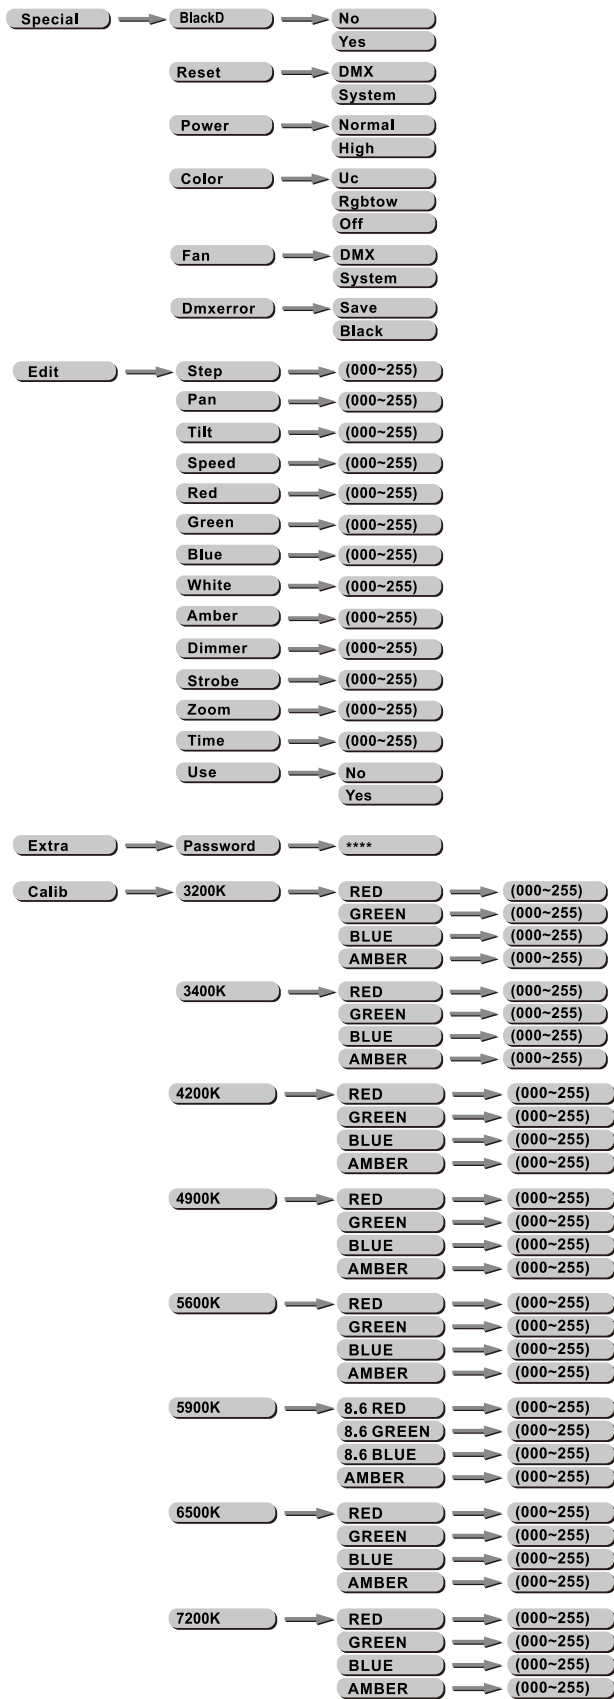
Special
BlackD
No
Yes
Reset
DMX
System
Power
Normal
High
Color
Uc
Rgbtow
Off
Fan
DMX
System
Dmxerror
Save
Black

Edit
Step
(000~255)
Pan
(000~255)
Tilt
(000~255)
Speed
(000~255)
Red
(000~255)
Green
(000~255)
Blue
(000~255)
White
(000~255)
Amber
(000~255)
Dimmer
(000~255)
Strobe
(000~255)
Zoom
(000~255)
Time
(000~255)
Use
No
Yes

Extra
Password
****

Calib
3200K
RED
(000~255)
GREEN
(000~255)
BLUE
(000~255)
AMBER
(000~255)
3400K
RED
(000~255)
GREEN
(000~255)
BLUE
(000~255)
AMBER
(000~255)
4200K
RED
(000~255)
GREEN
(000~255)
BLUE
(000~255)
AMBER
(000~255)
4900K
RED
(000~255)
GREEN
(000~255)
BLUE
(000~255)
AMBER
(000~255)
5600K
RED
(000~255)
GREEN
(000~255)
BLUE
(000~255)
AMBER
(000~255)
5900K
8.6 RED
(000~255)
8.6 GREEN
(000~255)
8.6 BLUE
(000~255)
AMBER
(000~255)
6500K
RED
(000~255)
GREEN
(000~255)
BLUE
(000~255)
AMBER
(000~255)
7200K
RED
(000~255)
GREEN
(000~255)
BLUE
(000~255)
AMBER
(000~255)